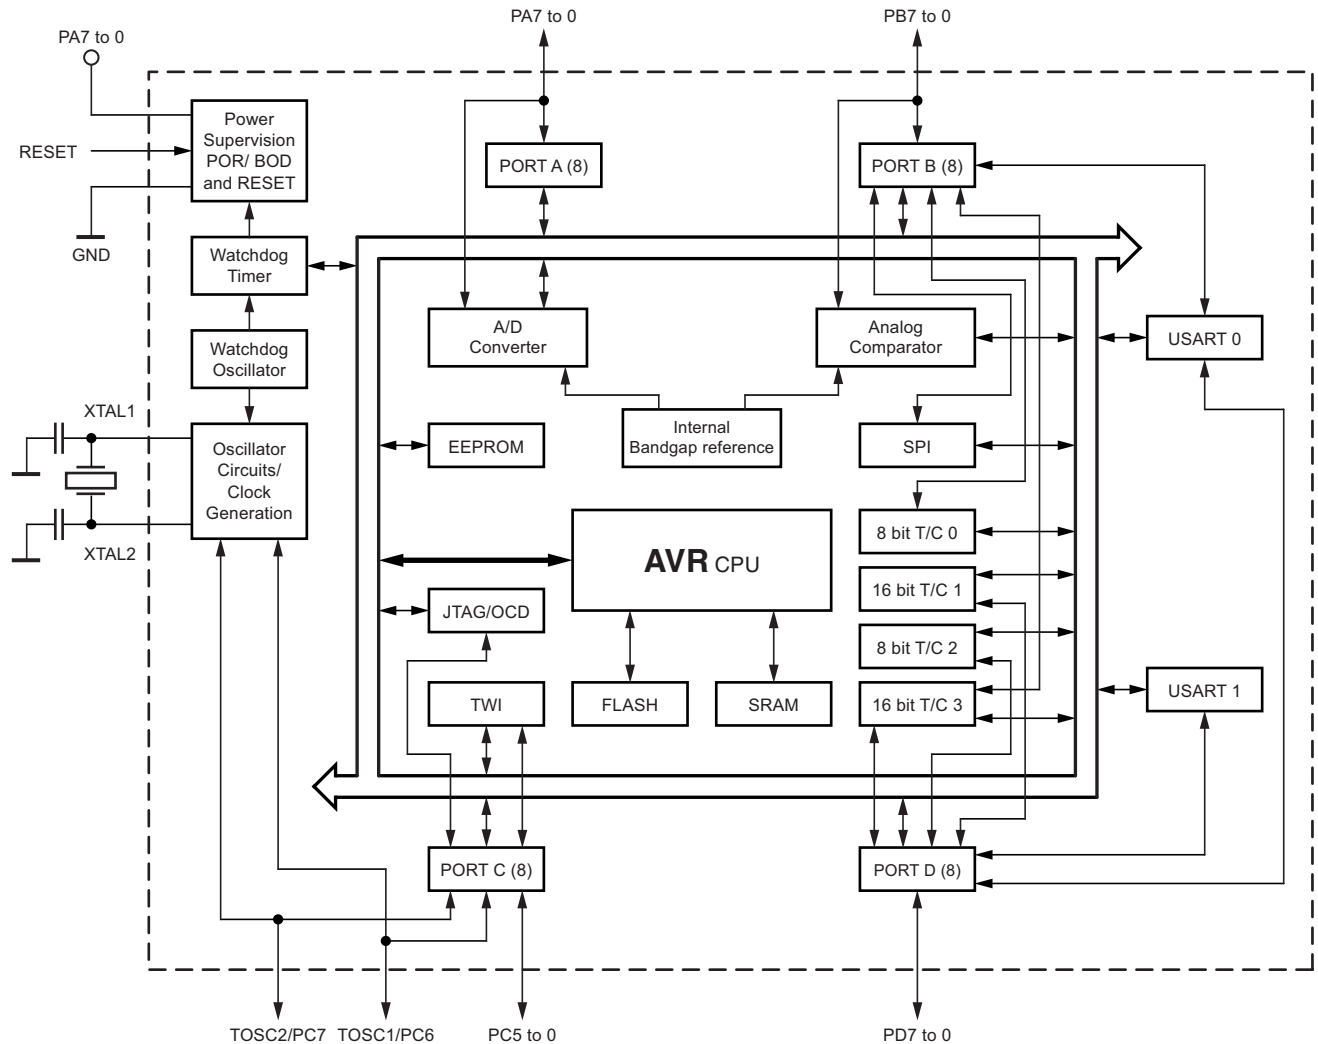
PA7 to 0

PB7 to 0

PA7 to 0

Power Supervision POR/ BOD and RESET

RESET

GND

PORT A (8)

PORT B (8)

Watchdog Timer

Watchdog Oscillator

A/D Converter

Analog Comparator

USART 0

Internal Bandgap reference

XTAL1

Oscillator Circuits/ Clock Generation

EEPROM

SPI

XTAL2

AVR CPU

8 bit T/C 0

16 bit T/C 1

JTAG/OCD

8 bit T/C 2

TWI

FLASH

SRAM

16 bit T/C 3

USART 1

PORT C (8)

PORT D (8)

TOSC2/PC7

TOSC1/PC6

PC5 to 0

PD7 to 0